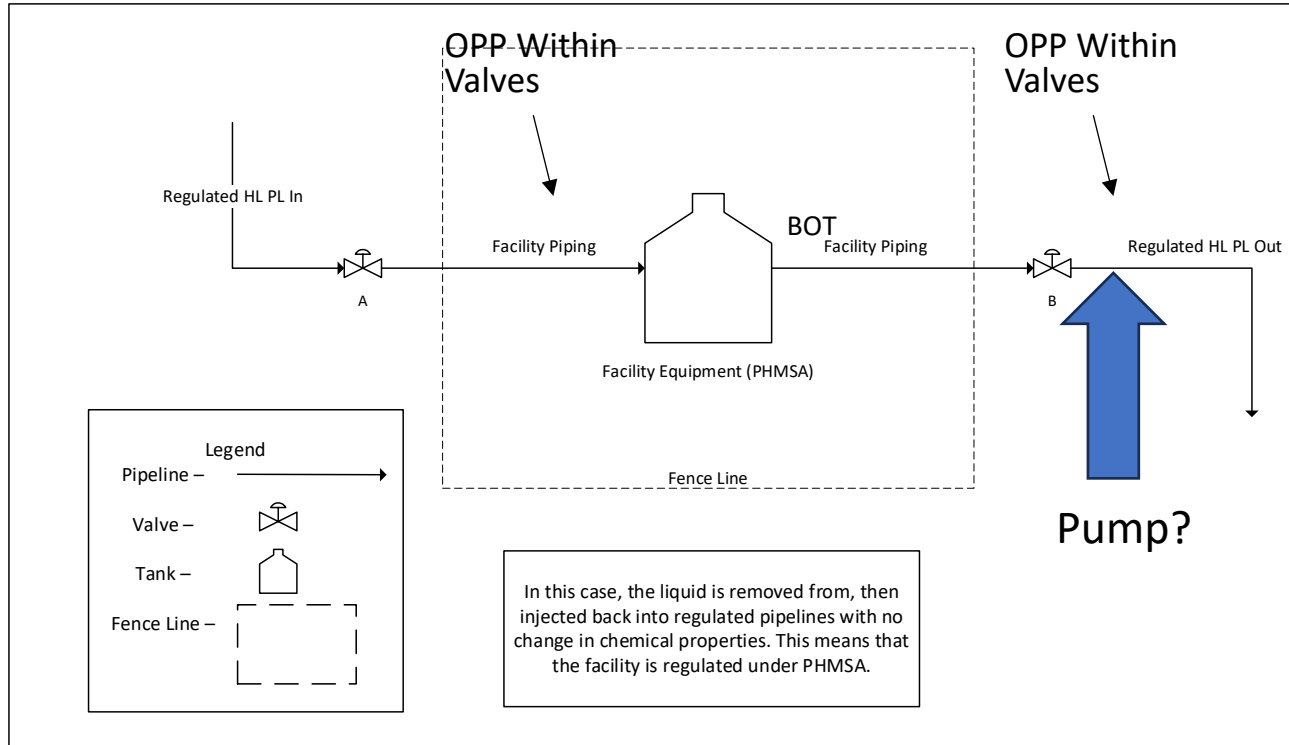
OPP Within Valves

OPP Within Valves

Regulated HL PL In

A

Facility Piping

BOT

Facility Piping

Regulated HL PL Out

B

Facility Equipment (PHMSA)

Fence Line

Legend

Pipeline –

Valve –

Tank –

Fence Line –

Pump?

In this case, the liquid is removed from, then injected back into regulated pipelines with no change in chemical properties. This means that the facility is regulated under PHMSA.